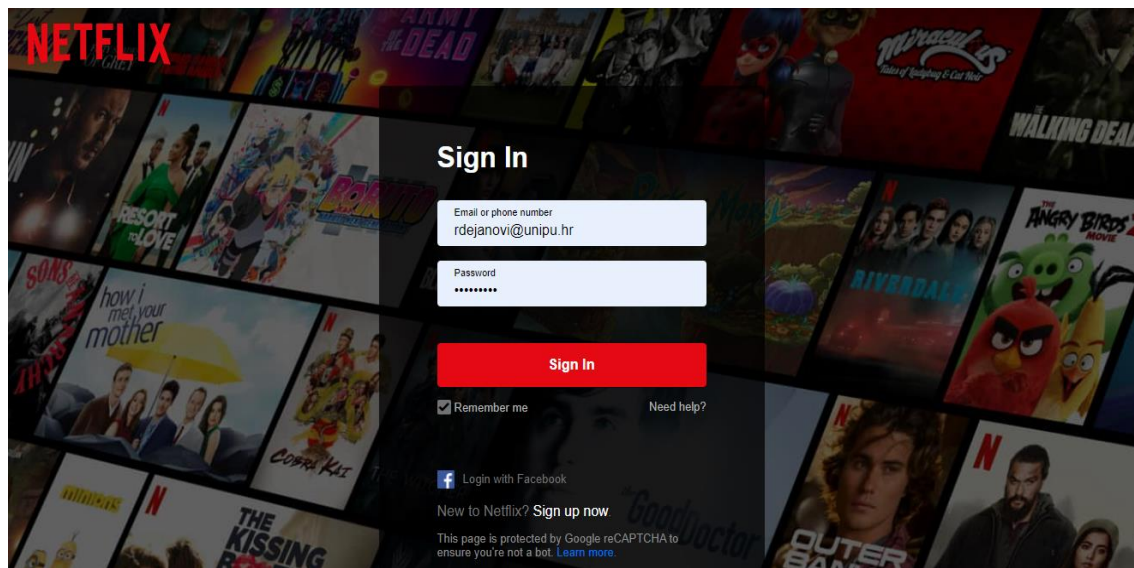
NETFLIX

Sign In

Email or phone number
rdejanovi@unipu.hr

Password
•••••••••

Sign In

Remember me

Need help?

Login with Facebook

New to Netflix? Sign up now.

This page is protected by Google reCAPTCHA to ensure you're not a bot. Learn more.

ARMY OF THE DEAD

Miraculous Tales of Ladybug & Cat Noir

THE WALKING DEAD

RESORT TO LOVE

BORUTO

RIVERDALE

THE ANGRY BIRDS MOVIE 2

how i met your mother

COBRA KAI

minions

THE KISSING BOOTH

The Good Doctor

OUTER BANKS